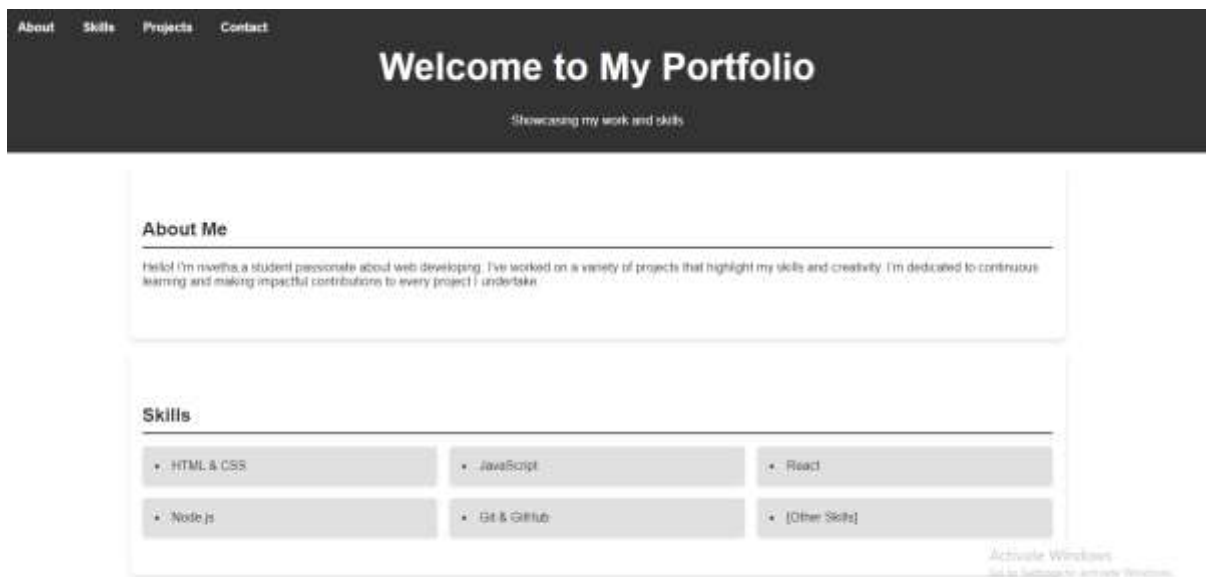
About Skills Projects Contact

Welcome to My Portfolio

Showcasing my work and skills

About Me

Hello! I'm nivetha a student passionate about web developing. I've worked on a variety of projects that highlight my skills and creativity. I'm dedicated to continuous learning and making impactful contributions to every project I undertake.

Skills

| • HTML & CSS | • JavaScript | • React |
|---|---|---|
| • Node.js | • Git & GitHub | • [Other Skills] |

Activate Windows
Go to Settings to activate Windows.